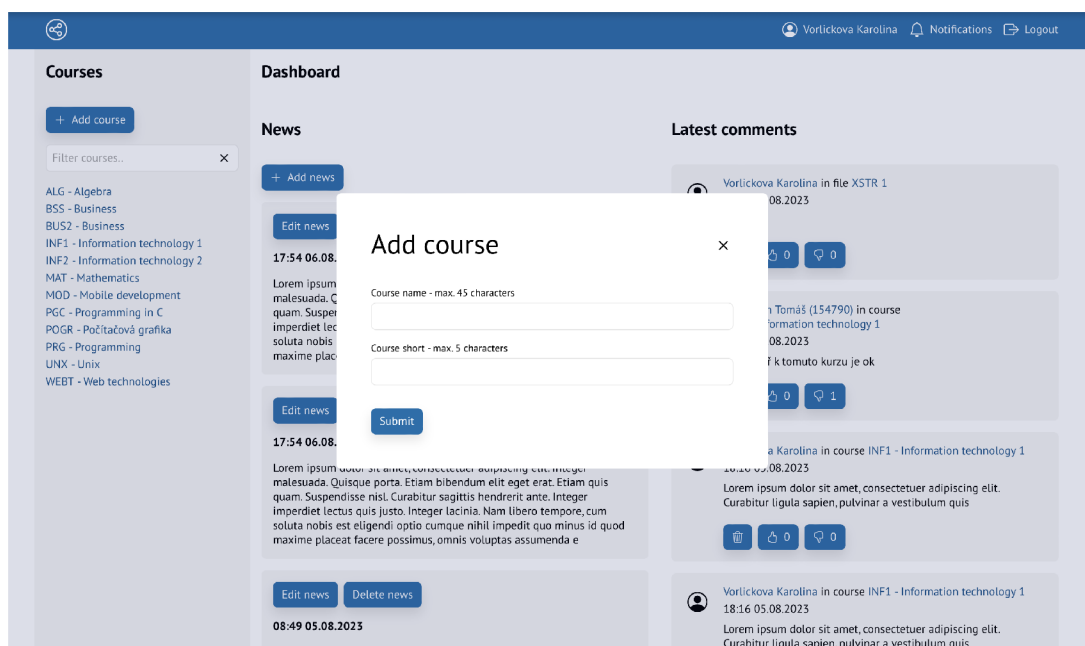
Vorlickova Karolina Notifications Logout

Courses

+ Add course

Filter courses..

ALG - Algebra
BSS - Business
BUS2 - Business
INF1 - Information technology 1
INF2 - Information technology 2
MAT - Mathematics
MOD - Mobile development
PGC - Programming in C
POGR - Počítačová grafika
PRG - Programming
UNX - Unix
WEBT - Web technologies

Dashboard

News

+ Add news

Edit news

17:54 06.08.

Lorem ipsum malesuada. Q quam. Suspen imperdiet lec soluta nobis maxime place

Edit news

17:54 06.08.

Lorem ipsum dolor sit amet, consectetuer adipiscing elit. Integer malesuada. Quisque porta. Etiam bibendum elit eget erat. Etiam quis quam. Suspendisse nisl. Curabitur sagittis hendrerit ante. Integer imperdiet lectus quis justo. Integer lacinia. Nam libero tempore, cum soluta nobis est eligendi optio cumque nihil impedit quo minus id quod maxime placeat facere possimus, omnis voluptas assumenda e

Edit news Delete news

08:49 05.08.2023

Latest comments

Vorlickova Karolina in file XSTR 1
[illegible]08.2023

0 0

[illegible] Tomáš (154790) in course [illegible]formation technology 1
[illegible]08.2023
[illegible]ř k tomuto kurzu je ok

0 1

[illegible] Karolina in course INF1 - Information technology 1
18:16 05.08.2023
Lorem ipsum dolor sit amet, consectetuer adipiscing elit. Curabitur ligula sapien, pulvinar a vestibulum quis

0 0

Vorlickova Karolina in course INF1 - Information technology 1
18:16 05.08.2023
Lorem ipsum dolor sit amet, consectetuer adipiscing elit. Curabitur ligula sapien, pulvinar a vestibulum quis

Add course

Course name - max. 45 characters

Course short - max. 5 characters

Submit